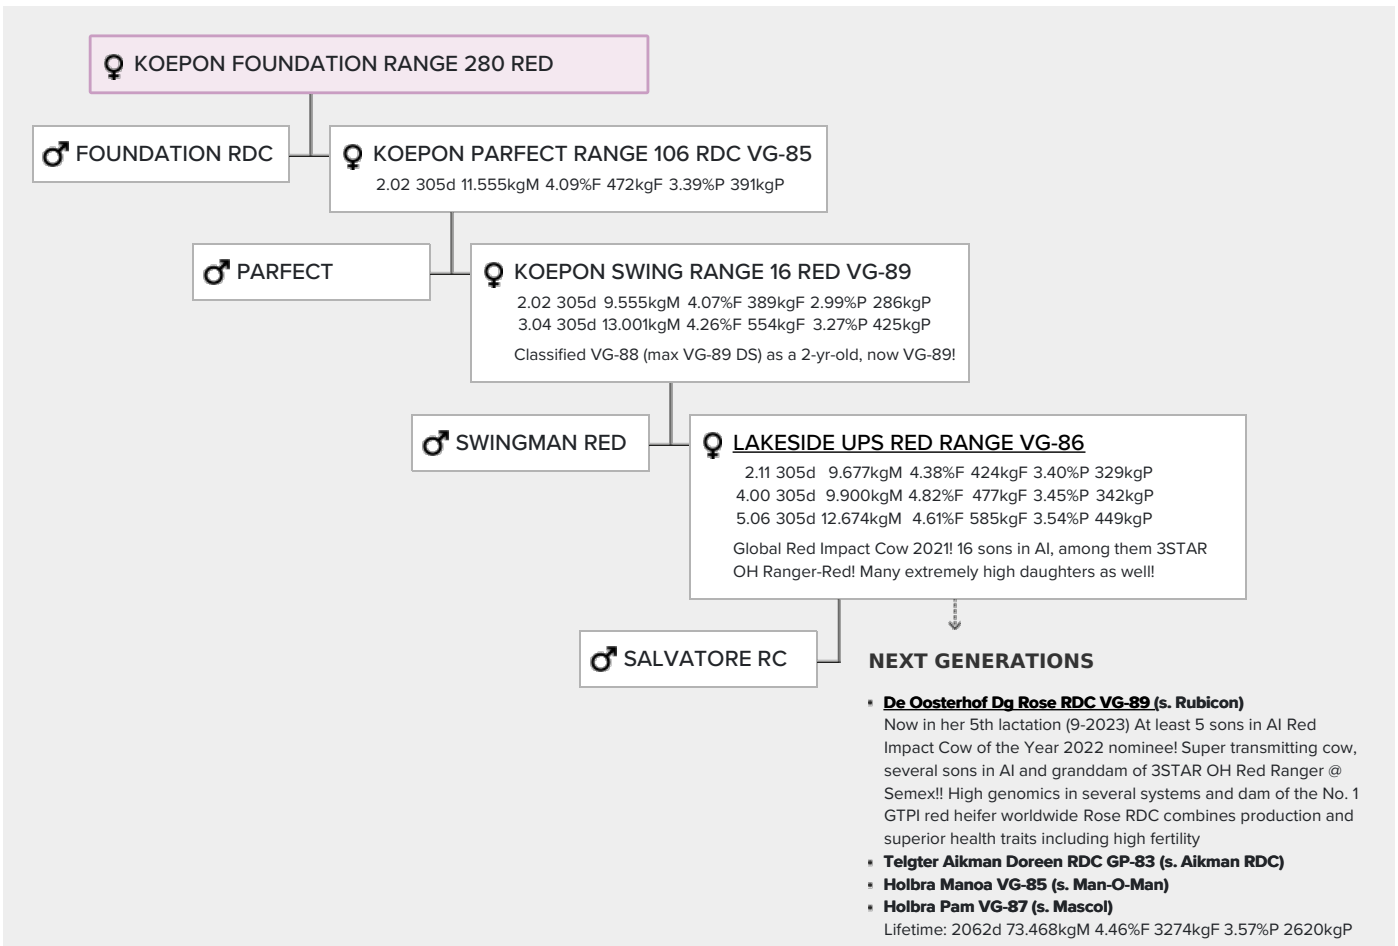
KOEPON FOUNDATION RANGE 280 RED

FOUNDATION RDC

KOEPON PARFECT RANGE 106 RDC VG-85
2.02 305d 11.555kgM 4.09%F 472kgF 3.39%P 391kgP

PARFECT

KOEPON SWING RANGE 16 RED VG-89
2.02 305d 9.555kgM 4.07%F 389kgF 2.99%P 286kgP
3.04 305d 13.001kgM 4.26%F 554kgF 3.27%P 425kgP
Classified VG-88 (max VG-89 DS) as a 2-yr-old, now VG-89!

SWINGMAN RED

LAKESIDE UPS RED RANGE VG-86
2.11 305d 9.677kgM 4.38%F 424kgF 3.40%P 329kgP
4.00 305d 9.900kgM 4.82%F 477kgF 3.45%P 342kgP
5.06 305d 12.674kgM 4.61%F 585kgF 3.54%P 449kgP
Global Red Impact Cow 2021! 16 sons in AI, among them 3STAR OH Ranger-Red! Many extremely high daughters as well!

SALVATORE RC

NEXT GENERATIONS

- De Oosterhof Dg Rose RDC VG-89 (s. Rubicon)
Now in her 5th lactation (9-2023) At least 5 sons in AI Red Impact Cow of the Year 2022 nominee! Super transmitting cow, several sons in AI and granddam of 3STAR OH Red Ranger @ Semex!! High genomics in several systems and dam of the No. 1 GTPI red heifer worldwide Rose RDC combines production and superior health traits including high fertility
- Telgter Aikman Doreen RDC GP-83 (s. Aikman RDC)
- Holbra Manoa VG-85 (s. Man-O-Man)
- Holbra Pam VG-87 (s. Mascol)
Lifetime: 2062d 73.468kgM 4.46%F 3274kgF 3.57%P 2620kgP